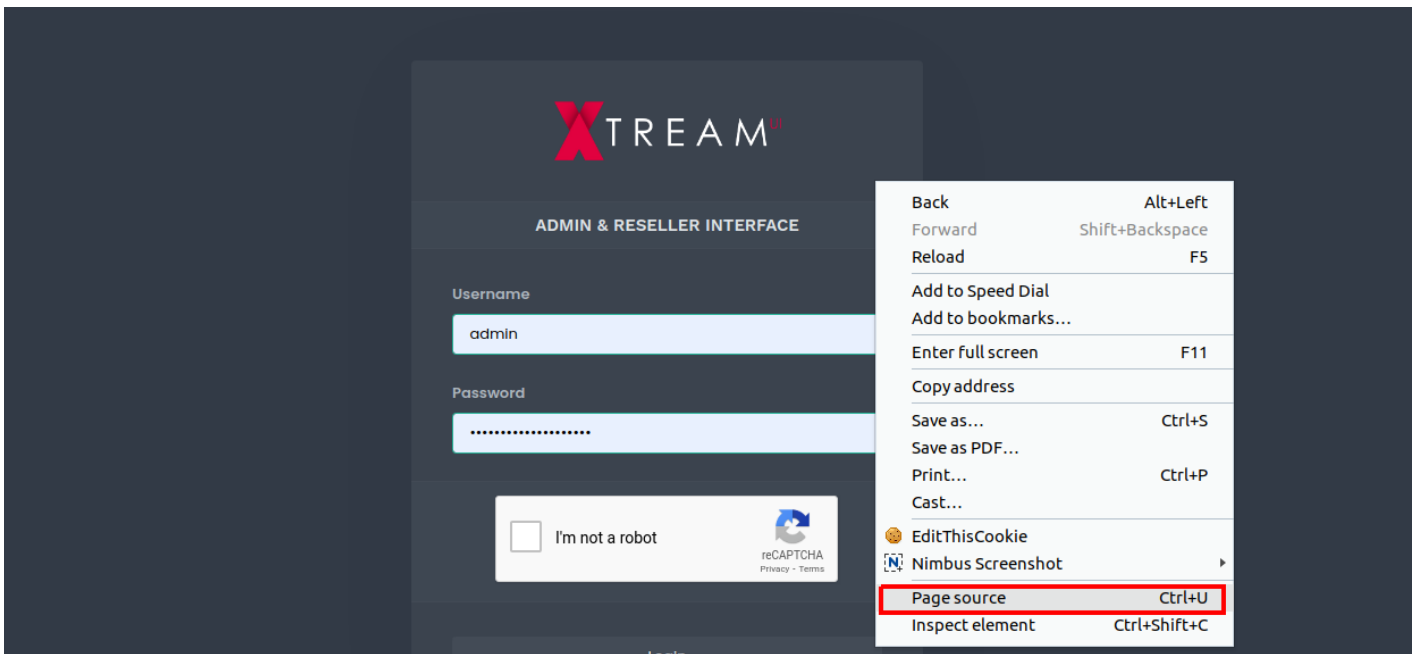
XTREAM UI

ADMIN & RESELLER INTERFACE

Username

admin

Password

••••••••••••••••••••

I'm not a robot

reCAPTCHA
Privacy - Terms

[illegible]

Back Alt+Left
Forward Shift+Backspace
Reload F5
Add to Speed Dial
Add to bookmarks…
Enter full screen F11
Copy address
Save as… Ctrl+S
Save as PDF…
Print… Ctrl+P
Cast…
EditThisCookie
Nimbus Screenshot
Page source Ctrl+U
Inspect element Ctrl+Shift+C